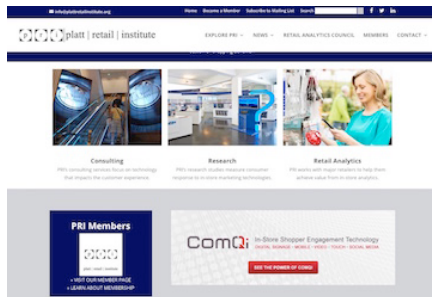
info@plattretailinstitute.org
Home Become a Member Subscribe to Mailing List Search

platt | retail | institute

EXPLORE PRI NEWS RETAIL ANALYTICS COUNCIL MEMBERS CONTACT

Consulting
PRI's consulting services focus on technology that impacts the customer experience.

Research
PRI's research studies measure consumer response to in-store marketing technologies.

Retail Analytics
PRI works with major retailers to help them achieve value from in-store analytics.

PRI Members
platt retail institute
» VISIT OUR MEMBER PAGE
» LEARN ABOUT MEMBERSHIP

ComQi
In-Store Shopper Engagement Technology
DIGITAL SIGNAGE • MOBILE • VIDEO • TOUCH • SOCIAL MEDIA
SEE THE POWER OF COMQI